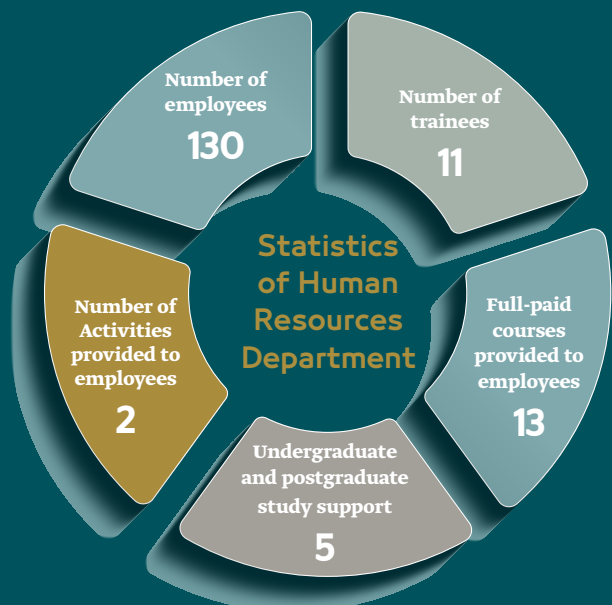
Number of employees
130

Number of trainees
11

Statistics of Human Resources Department

Number of Activities provided to employees
2

Full-paid courses provided to employees
13

Undergraduate and postgraduate study support
5